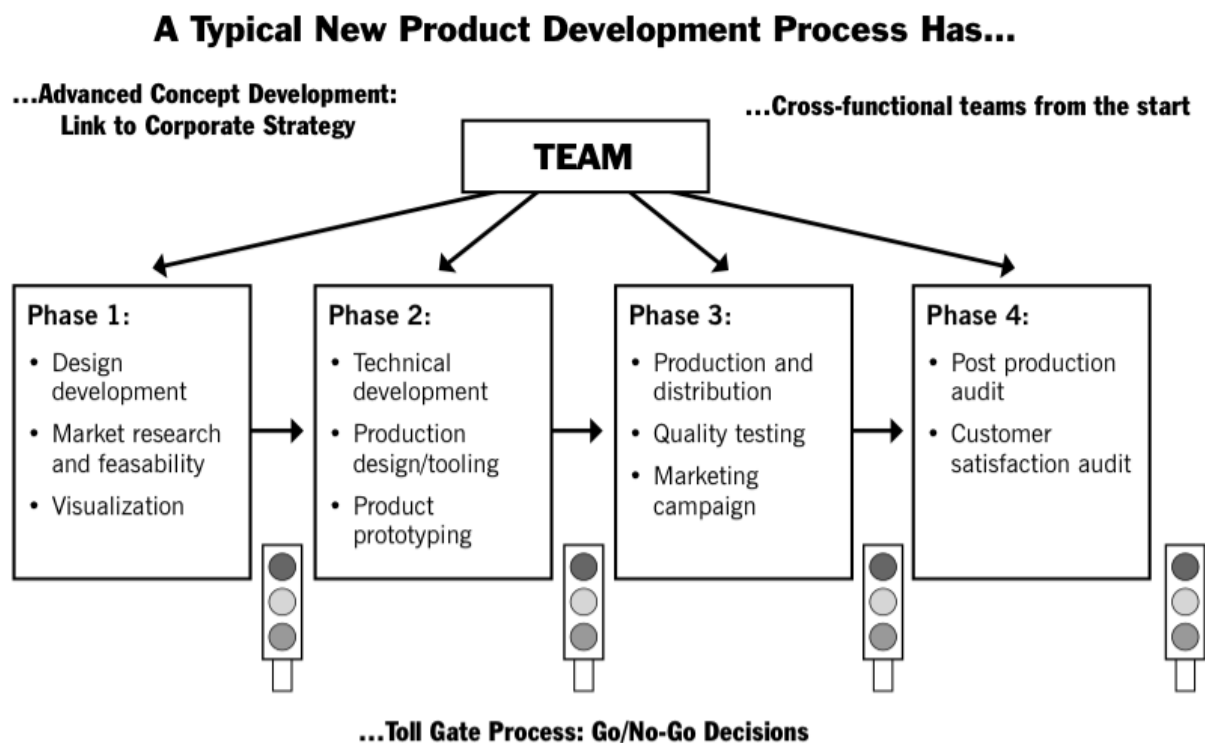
A Typical New Product Development Process Has...

...Advanced Concept Development: Link to Corporate Strategy

...Cross-functional teams from the start

TEAM

Phase 1:
• Design development
• Market research and feasability
• Visualization

Phase 2:
• Technical development
• Production design/tooling
• Product prototyping

Phase 3:
• Production and distribution
• Quality testing
• Marketing campaign

Phase 4:
• Post production audit
• Customer satisfaction audit

...Toll Gate Process: Go/No-Go Decisions